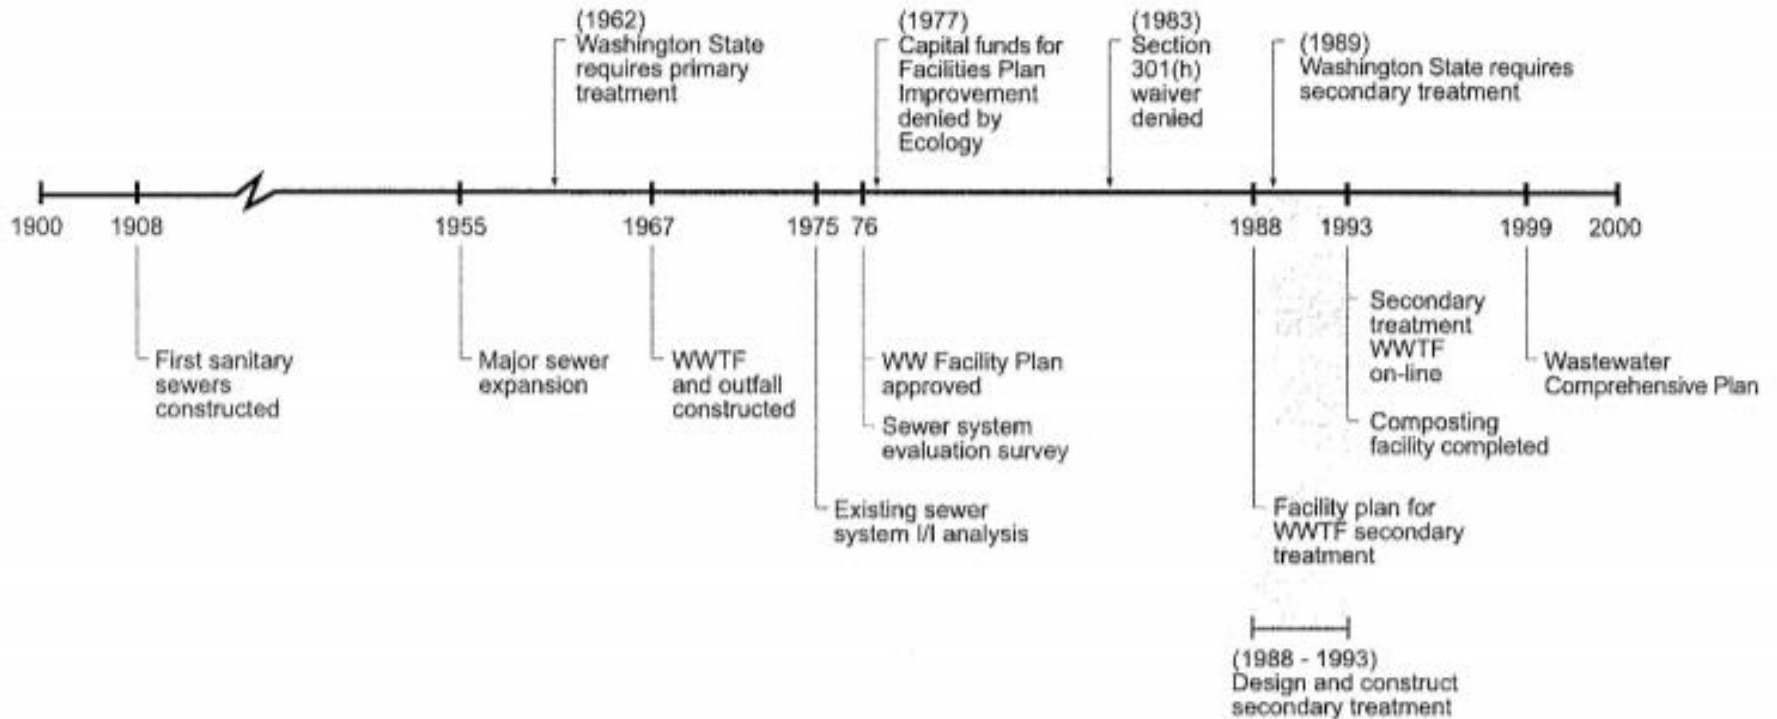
(1962)
Washington State requires primary treatment

(1977)
Capital funds for Facilities Plan Improvement denied by Ecology

(1983)
Section 301(h) waiver denied

(1989)
Washington State requires secondary treatment

1900
1908
1955
1967
1975
76
1988
1993
1999
2000

First sanitary sewers constructed

Major sewer expansion

WWTF and outfall constructed

WW Facility Plan approved

Sewer system evaluation survey

Existing sewer system I/I analysis

Facility plan for WWTF secondary treatment

Secondary treatment WWTF on-line

Composting facility completed

Wastewater Comprehensive Plan

(1988 - 1993)
Design and construct secondary treatment